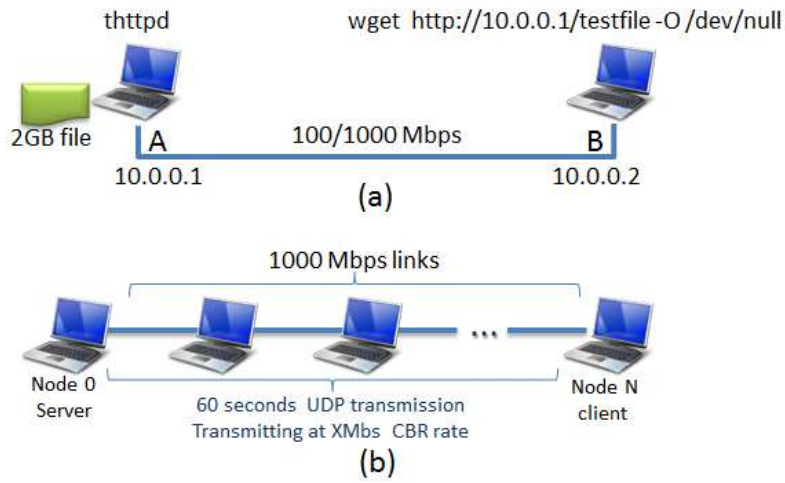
thttpd

wget http://10.0.0.1/testfile -O /dev/null

2GB file

A

100/1000 Mbps

B

10.0.0.1

10.0.0.2

(a)

1000 Mbps links

...

Node 0
Server

Node N
client

60 seconds UDP transmission
Transmitting at XMbs CBR rate

(b)